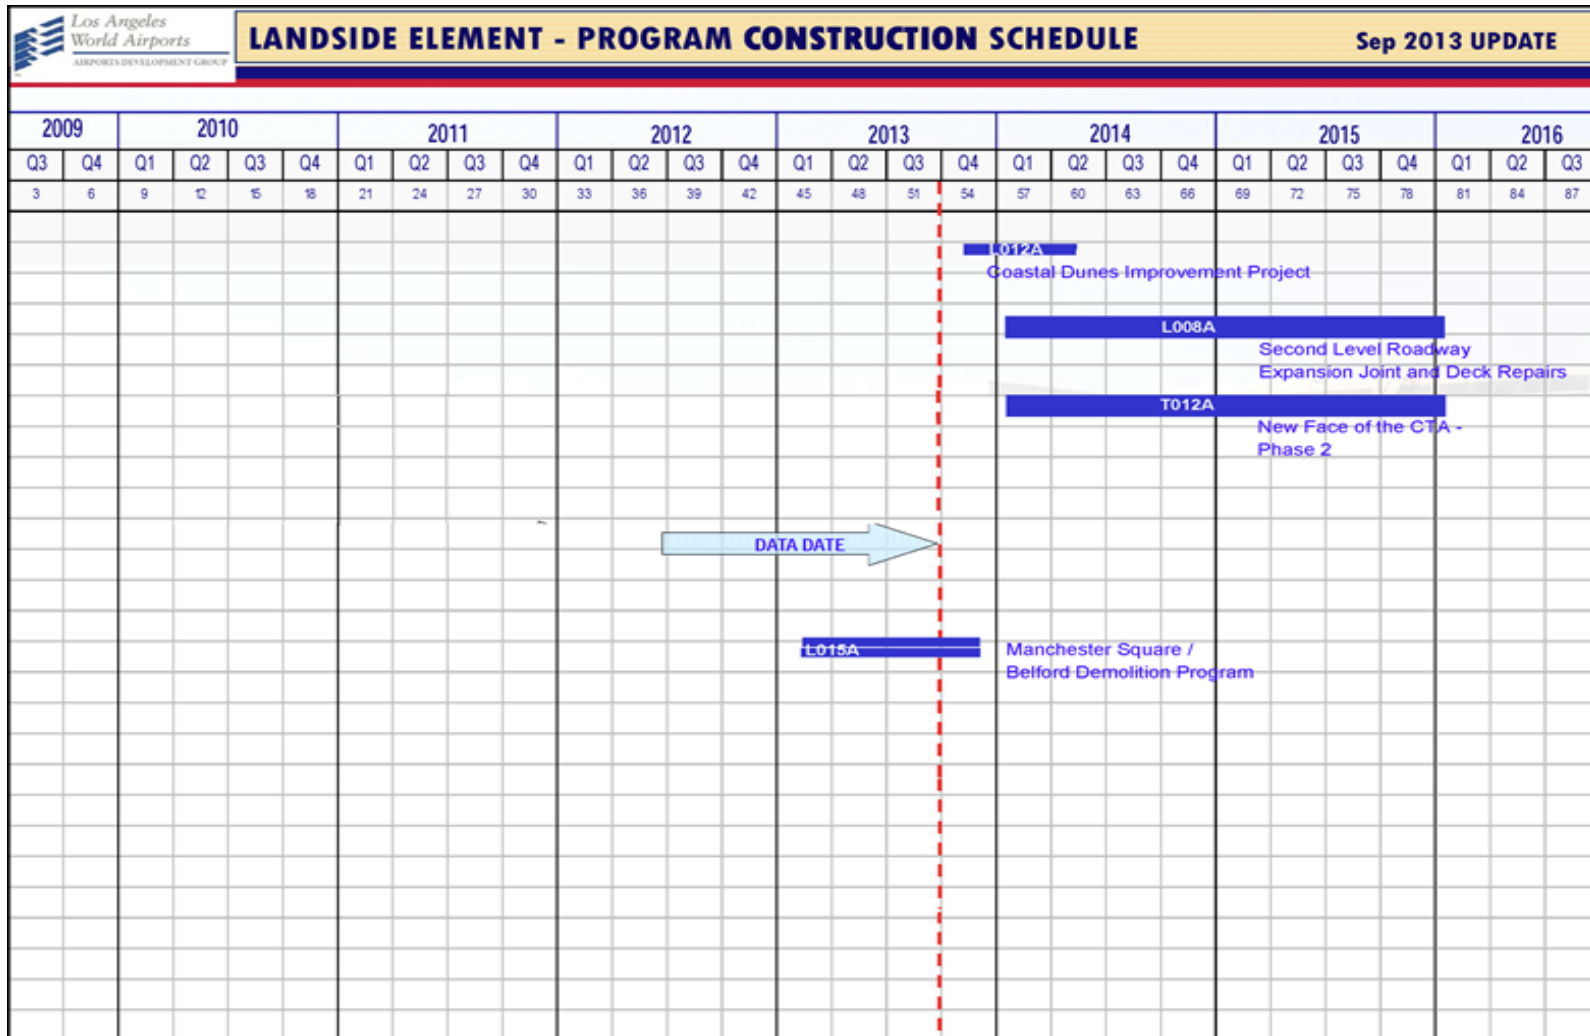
Los Angeles World Airports
AIRPORTS DEVELOPMENT GROUP

LANDSIDE ELEMENT - PROGRAM CONSTRUCTION SCHEDULE

Sep 2013 UPDATE

| 2009 | | 2010 | | | | 2011 | | | | 2012 | | | | 2013 | | | | 2014 | | | | 2015 | | | | 2016 | | |
|---|---|---|---|---|---|---|---|---|---|---|---|---|---|---|---|---|---|---|---|---|---|---|---|---|---|---|---|---|
| Q3 | Q4 | Q1 | Q2 | Q3 | Q4 | Q1 | Q2 | Q3 | Q4 | Q1 | Q2 | Q3 | Q4 | Q1 | Q2 | Q3 | Q4 | Q1 | Q2 | Q3 | Q4 | Q1 | Q2 | Q3 | Q4 | Q1 | Q2 | Q3 |
| 3 | 6 | 9 | 12 | 15 | 18 | 21 | 24 | 27 | 30 | 33 | 36 | 39 | 42 | 45 | 48 | 51 | 54 | 57 | 60 | 63 | 66 | 69 | 72 | 75 | 78 | 81 | 84 | 87 |

L012A
Coastal Dunes Improvement Project

L008A
Second Level Roadway Expansion Joint and Deck Repairs

T012A
New Face of the CTA - Phase 2

DATA DATE

L015A
Manchester Square / Belford Demolition Program